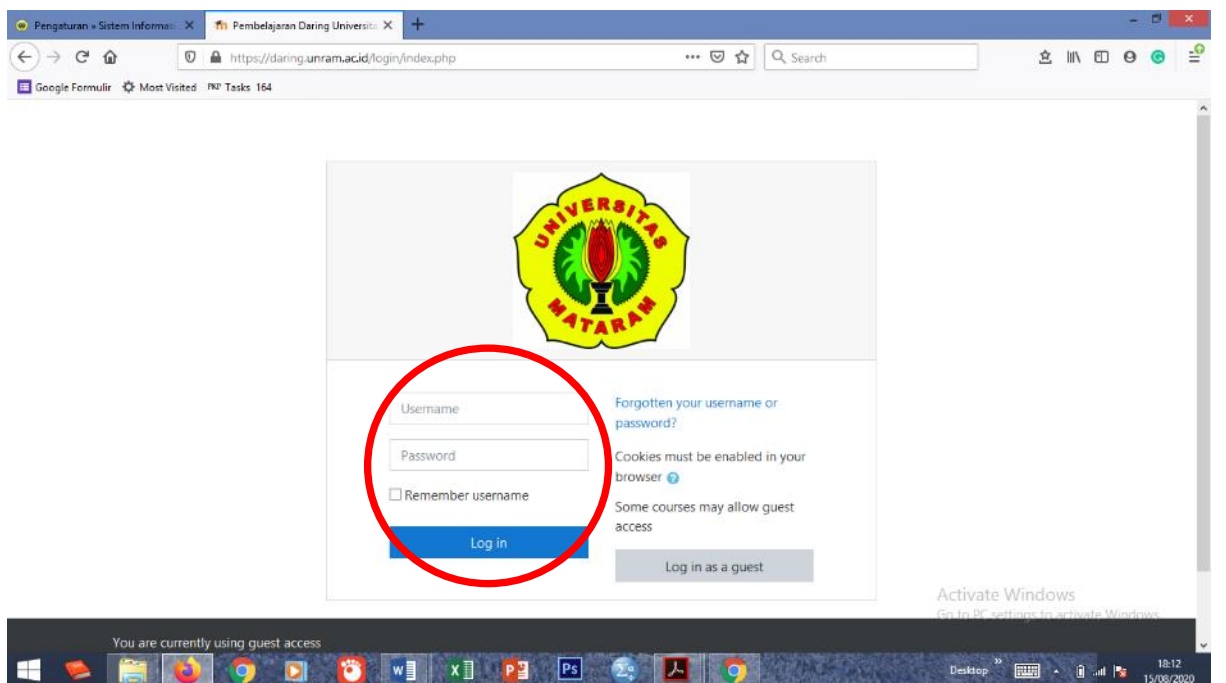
Pengaturan » Sistem Informasi
Pembelajaran Daring Universita

https://daring.unram.ac.id/login/index.php

Search

Google Formulir
Most Visited
PKP Tasks 164

UNIVERSITAS
MATARAM

Username

Password

Remember username

Log in

Forgotten your username or password?

Cookies must be enabled in your browser

Some courses may allow guest access

Log in as a guest

Activate Windows
Go to PC settings to activate Windows.

You are currently using guest access

Desktop
18:12
15/08/2020